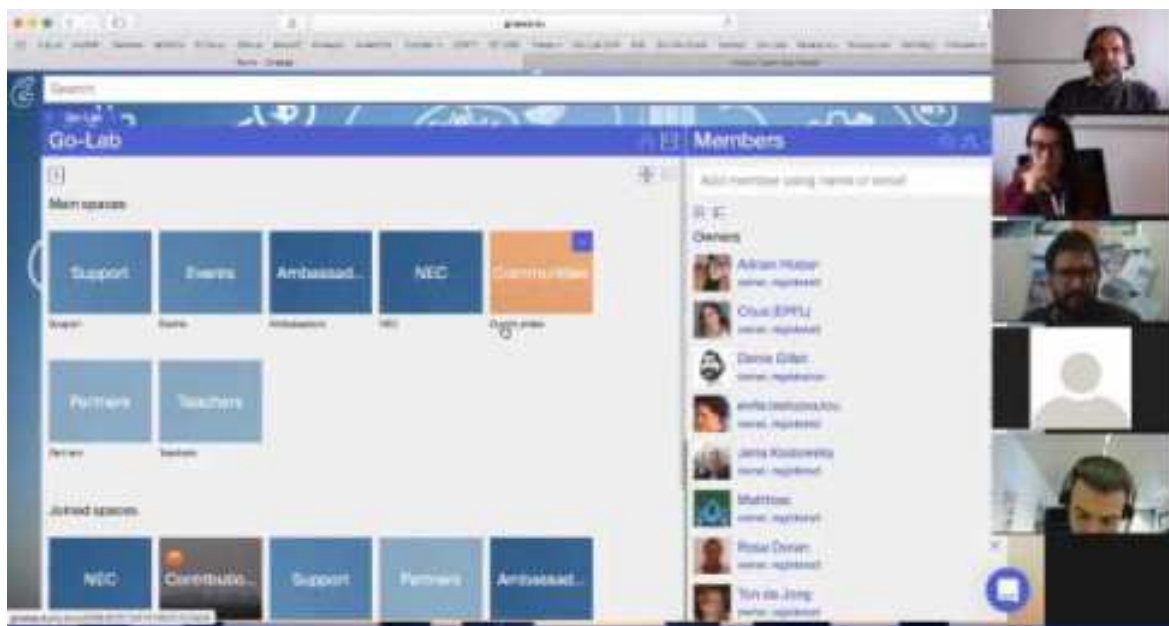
Search

Go-Lab

Main spaces

Support

Events

Ambassad...

NEC

Communities

Support

Events

Ambassadors

NEC

Communities

Partners

Teachers

Partners

Teachers

Joined spaces

NEC

Contributo...

Support

Partners

Ambassad...

Members

Add member using name or email

Owners

Adrian Holzer
owner, registered

Cinus (EPFL)
owner, registered

Denis Gillet
owner, registered

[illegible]
owner, registered

Jana Kostowska
owner, registered

Matthias
owner, registered

Rosa Doran
owner, registered

Ton de Jong
owner, registered